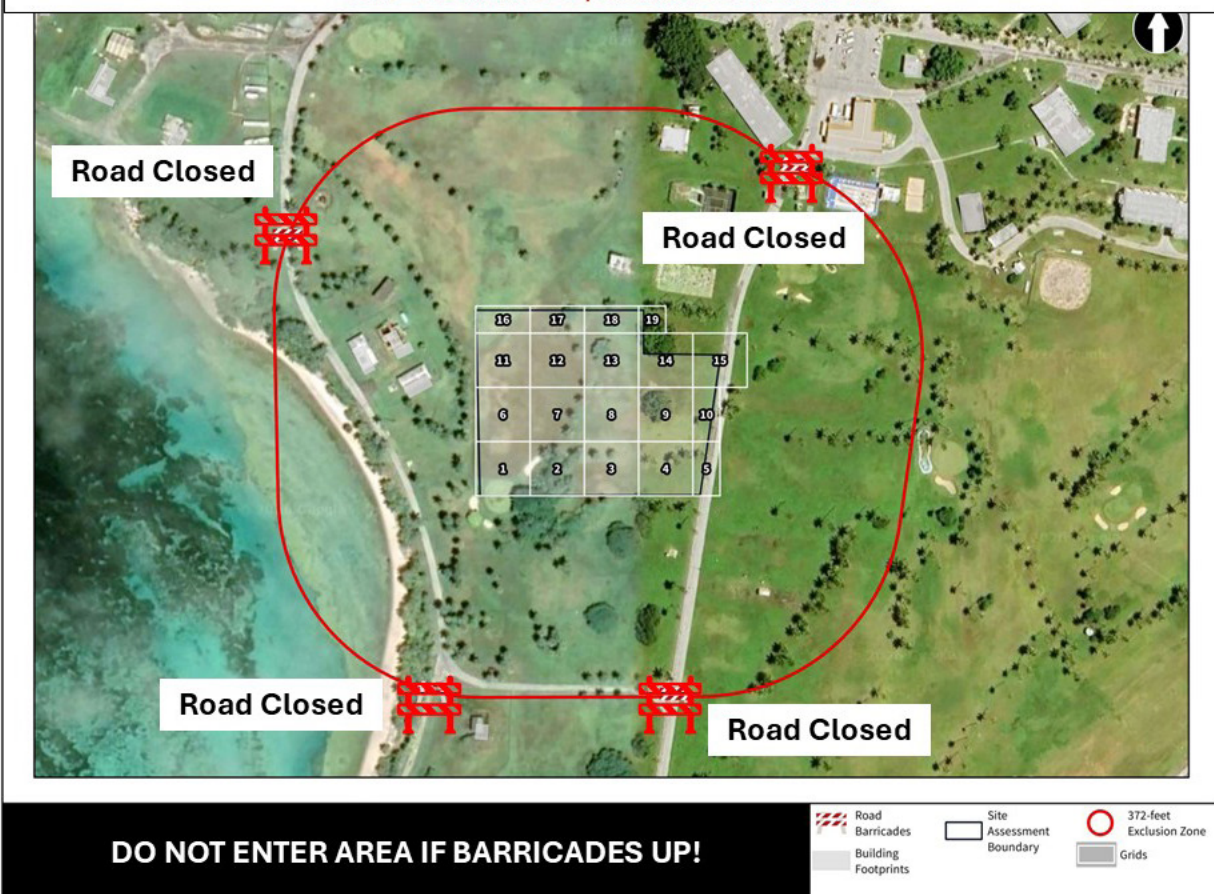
Road Closed

Road Closed

16 17 18 19

11 12 13 14 15

6 7 8 9 10

1 2 3 4 5

Road Closed

Road Closed

DO NOT ENTER AREA IF BARRICADES UP!

Road Barricades

Building Footprints

Site Assessment Boundary

Grids

372-feet Exclusion Zone